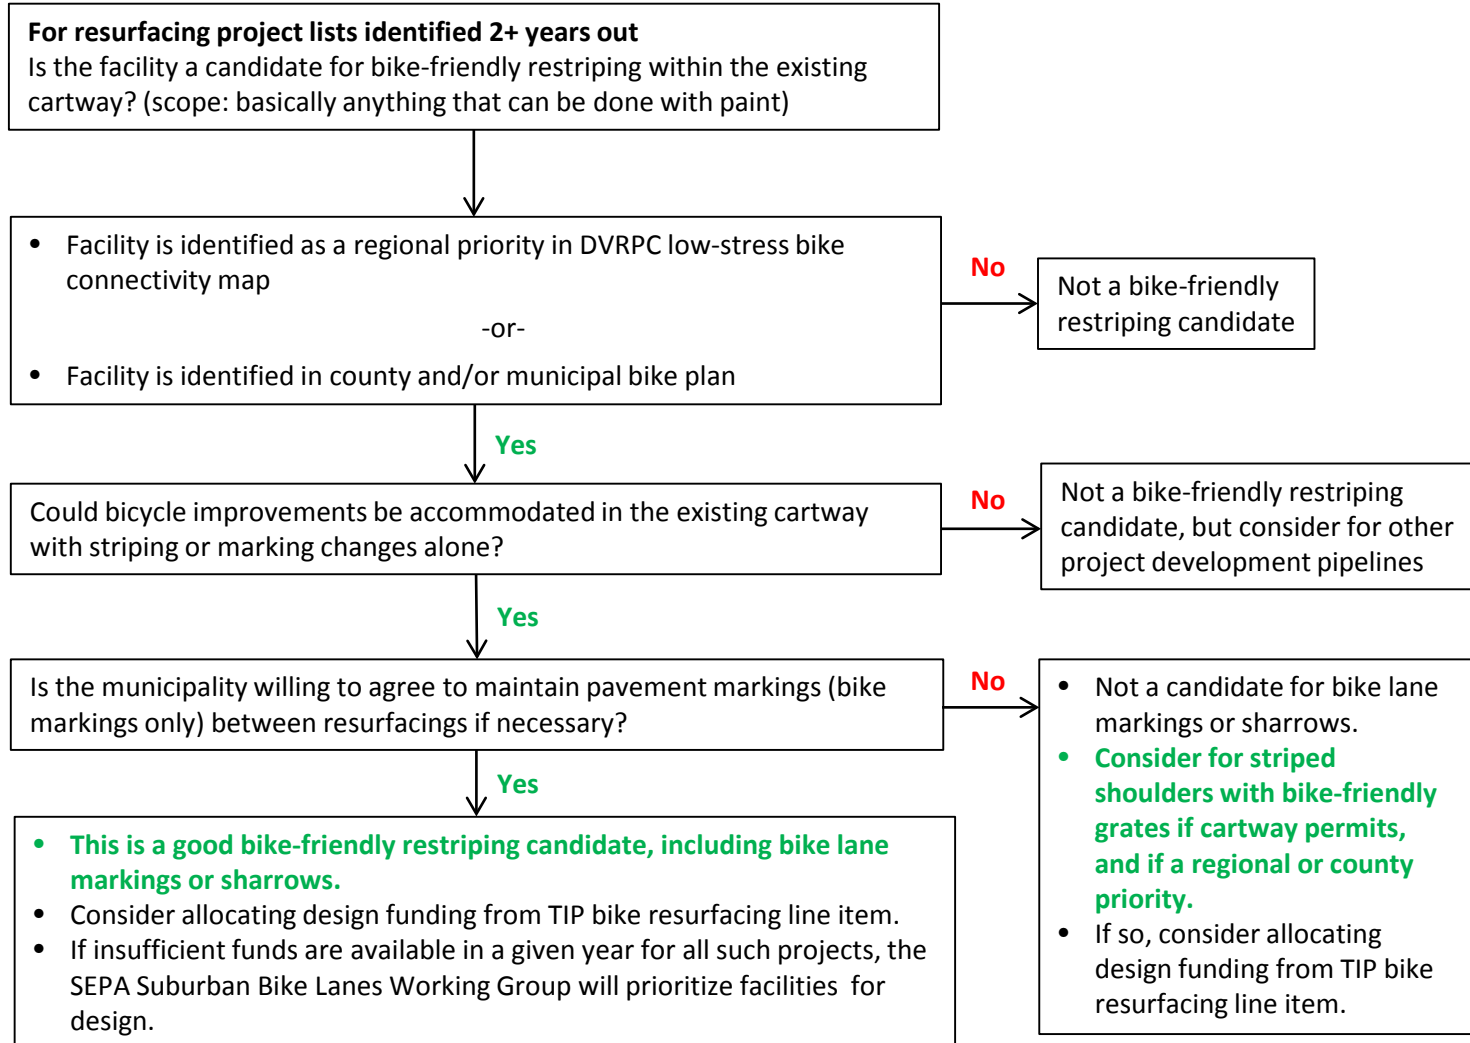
**For resurfacing project lists identified 2+ years out**
Is the facility a candidate for bike-friendly restriping within the existing cartway? (scope: basically anything that can be done with paint)

- Facility is identified as a regional priority in DVRPC low-stress bike connectivity map

-or-

- Facility is identified in county and/or municipal bike plan

No

Not a bike-friendly restriping candidate

Yes

Could bicycle improvements be accommodated in the existing cartway with striping or marking changes alone?

No

Not a bike-friendly restriping candidate, but consider for other project development pipelines

Yes

Is the municipality willing to agree to maintain pavement markings (bike markings only) between resurfacings if necessary?

No

- Not a candidate for bike lane markings or sharrows.
- Consider for striped shoulders with bike-friendly grates if cartway permits, and if a regional or county priority.
- If so, consider allocating design funding from TIP bike resurfacing line item.

Yes

- This is a good bike-friendly restriping candidate, including bike lane markings or sharrows.
- Consider allocating design funding from TIP bike resurfacing line item.
- If insufficient funds are available in a given year for all such projects, the SEPA Suburban Bike Lanes Working Group will prioritize facilities for design.